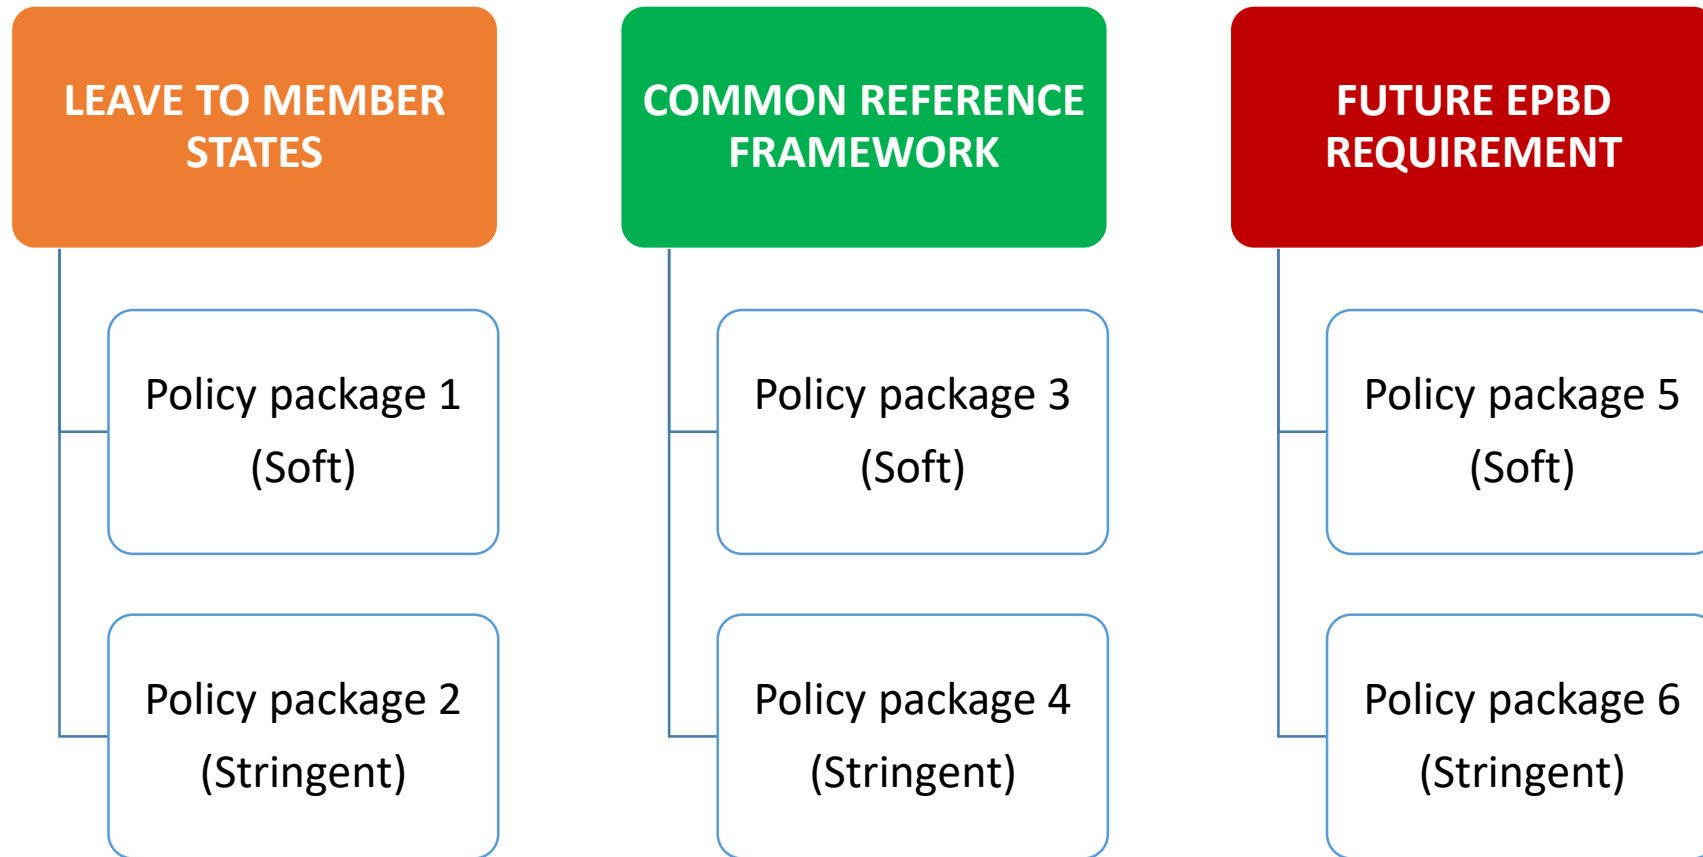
LEAVE TO MEMBER STATES

Policy package 1
(Soft)

Policy package 2
(Stringent)

COMMON REFERENCE FRAMEWORK

Policy package 3
(Soft)

Policy package 4
(Stringent)

FUTURE EPBD REQUIREMENT

Policy package 5
(Soft)

Policy package 6
(Stringent)